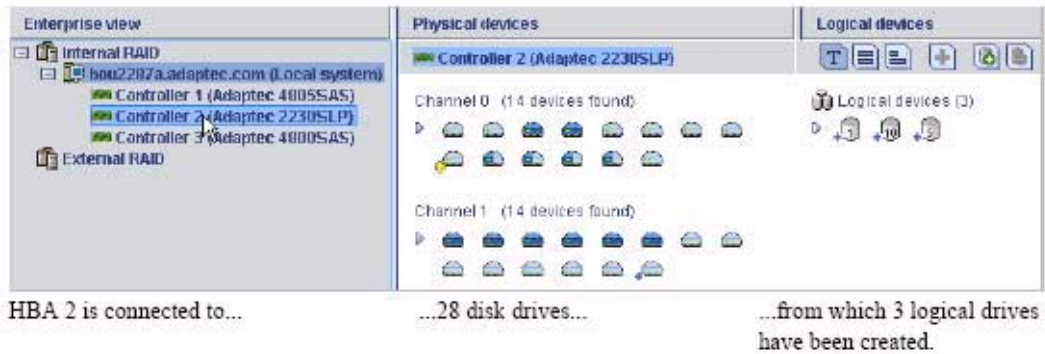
Enterprise view

Internal RAID

bou2287a.adaptec.com (Local system)

Controller 1 (Adaptec 4805SAS)

Controller 2 (Adaptec 2230SLP)

Controller 3 (Adaptec 4800SAS)

External RAID

Physical devices

Controller 2 (Adaptec 2230SLP)

Channel 0 (14 devices found)

Channel 1 (14 devices found)

Logical devices

Logical devices (3)

1 10 5

HBA 2 is connected to...

...28 disk drives...

...from which 3 logical drives have been created.